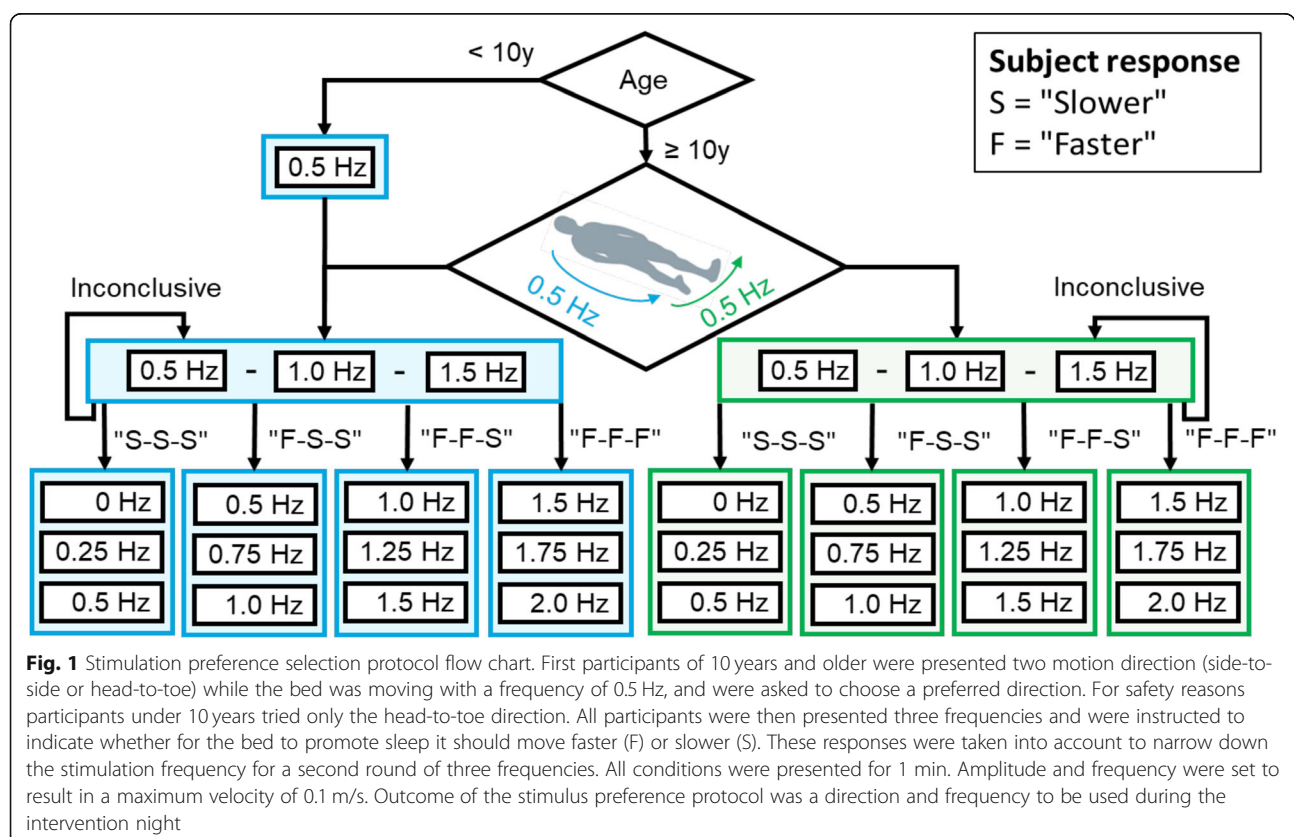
Subject response
S = "Slower"
F = "Faster"

< 10y

Age

≥ 10y

0.5 Hz

0.5 Hz

0.5 Hz

Inconclusive

Inconclusive

0.5 Hz - 1.0 Hz - 1.5 Hz

0.5 Hz - 1.0 Hz - 1.5 Hz

"S-S-S"

"F-S-S"

"F-F-S"

"F-F-F"

"S-S-S"

"F-S-S"

"F-F-S"

"F-F-F"

0 Hz
0.25 Hz
0.5 Hz

0.5 Hz
0.75 Hz
1.0 Hz

1.0 Hz
1.25 Hz
1.5 Hz

1.5 Hz
1.75 Hz
2.0 Hz

0 Hz
0.25 Hz
0.5 Hz

0.5 Hz
0.75 Hz
1.0 Hz

1.0 Hz
1.25 Hz
1.5 Hz

1.5 Hz
1.75 Hz
2.0 Hz

**Fig. 1** Stimulation preference selection protocol flow chart. First participants of 10 years and older were presented two motion direction (side-to-side or head-to-toe) while the bed was moving with a frequency of 0.5 Hz, and were asked to choose a preferred direction. For safety reasons participants under 10 years tried only the head-to-toe direction. All participants were then presented three frequencies and were instructed to indicate whether for the bed to promote sleep it should move faster (F) or slower (S). These responses were taken into account to narrow down the stimulation frequency for a second round of three frequencies. All conditions were presented for 1 min. Amplitude and frequency were set to result in a maximum velocity of 0.1 m/s. Outcome of the stimulus preference protocol was a direction and frequency to be used during the intervention night